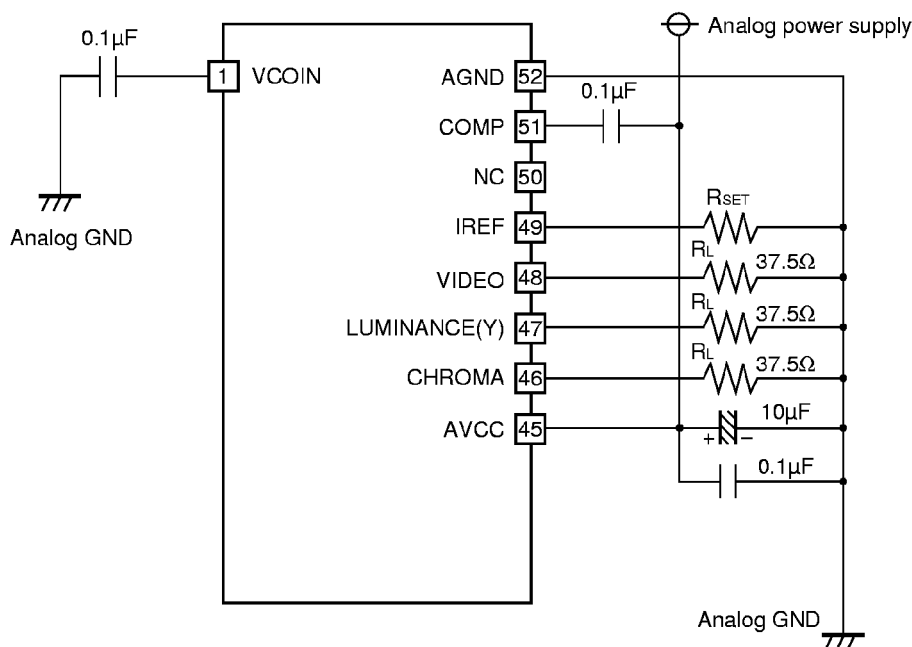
0.1μF

1 VCOIN

Analog GND

Analog power supply

AGND 52

0.1μF

COMP 51

NC 50

IREF 49

$R_{SET}$

VIDEO 48

$R_L$ 37.5Ω

LUMINANCE(Y) 47

$R_L$ 37.5Ω

CHROMA 46

$R_L$ 37.5Ω

AVCC 45

+ – 10μF

0.1μF

Analog GND